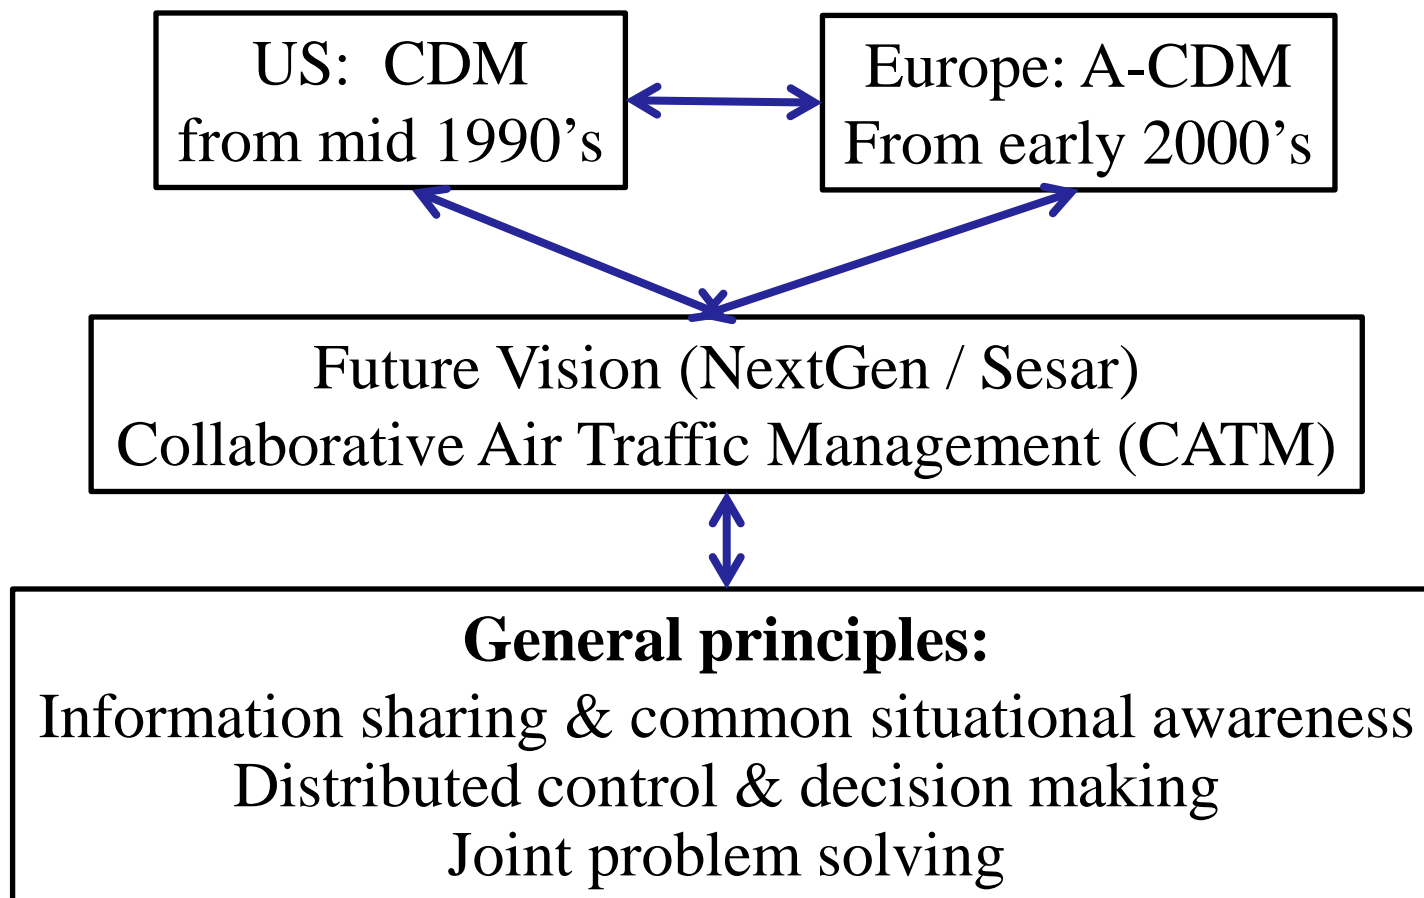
US: CDM
from mid 1990’s

Europe: A-CDM
From early 2000’s

Future Vision (NextGen / Sesar)
Collaborative Air Traffic Management (CATM)

**General principles:**
Information sharing & common situational awareness
Distributed control & decision making
Joint problem solving